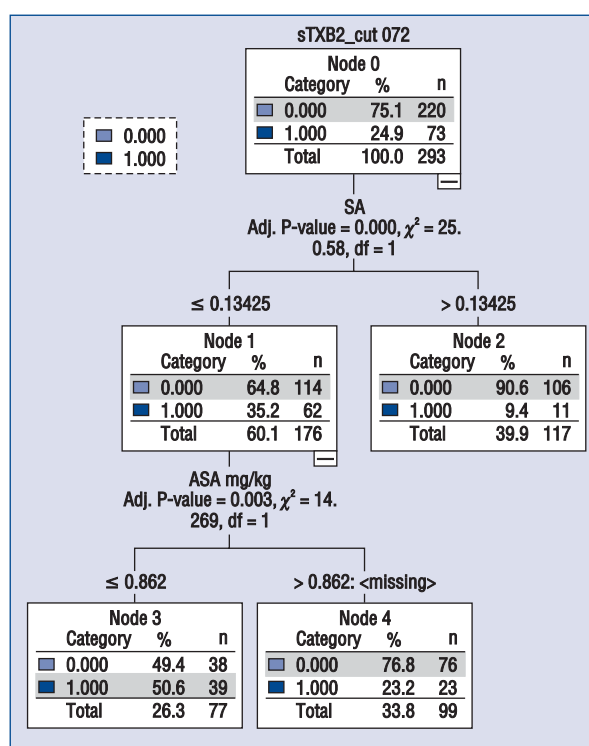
sTXB2_cut 072

0.000
1.000

Node 0

| Category | % | n |
|---|---|---|
| 0.000 | 75.1 | 220 |
| 1.000 | 24.9 | 73 |
| Total | 100.0 | 293 |

SA
Adj. P-value = 0.000, $\chi^2$ = 25.
0.58, df = 1

≤ 0.13425

> 0.13425

Node 1

| Category | % | n |
|---|---|---|
| 0.000 | 64.8 | 114 |
| 1.000 | 35.2 | 62 |
| Total | 60.1 | 176 |

Node 2

| Category | % | n |
|---|---|---|
| 0.000 | 90.6 | 106 |
| 1.000 | 9.4 | 11 |
| Total | 39.9 | 117 |

ASA mg/kg
Adj. P-value = 0.003, $\chi^2$ = 14.
269, df = 1

≤ 0.862

> 0.862: <missing>

Node 3

| Category | % | n |
|---|---|---|
| 0.000 | 49.4 | 38 |
| 1.000 | 50.6 | 39 |
| Total | 26.3 | 77 |

Node 4

| Category | % | n |
|---|---|---|
| 0.000 | 76.8 | 76 |
| 1.000 | 23.2 | 23 |
| Total | 33.8 | 99 |